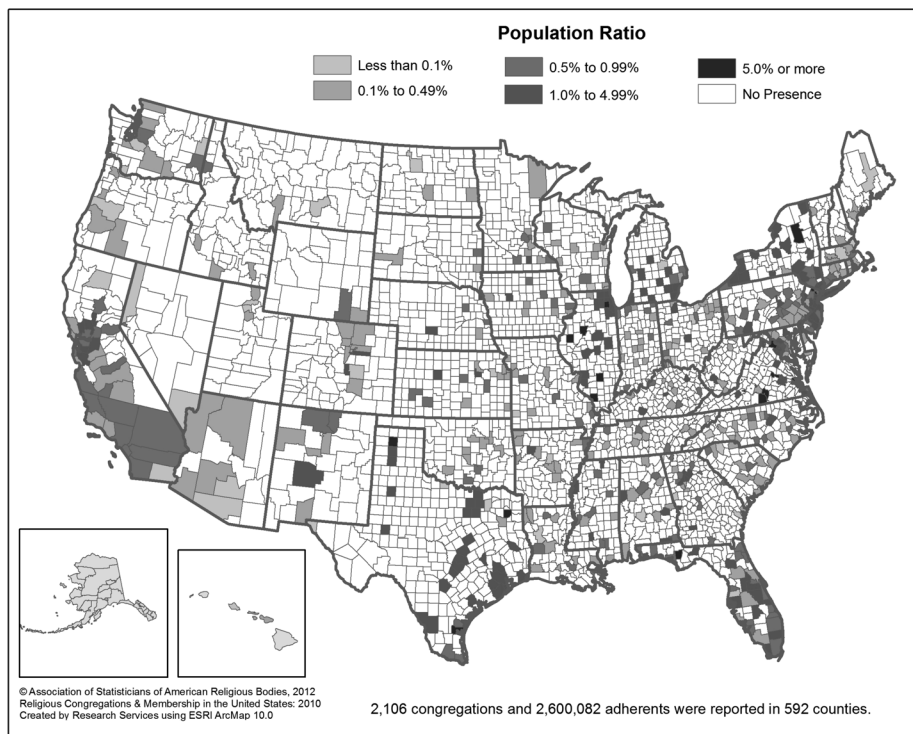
Population Ratio

Less than 0.1%
0.1% to 0.49%
0.5% to 0.99%
1.0% to 4.99%
5.0% or more
No Presence

© Association of Statisticians of American Religious Bodies, 2012
Religious Congregations & Membership in the United States: 2010
Created by Research Services using ESRI ArcMap 10.0

2,106 congregations and 2,600,082 adherents were reported in 592 counties.